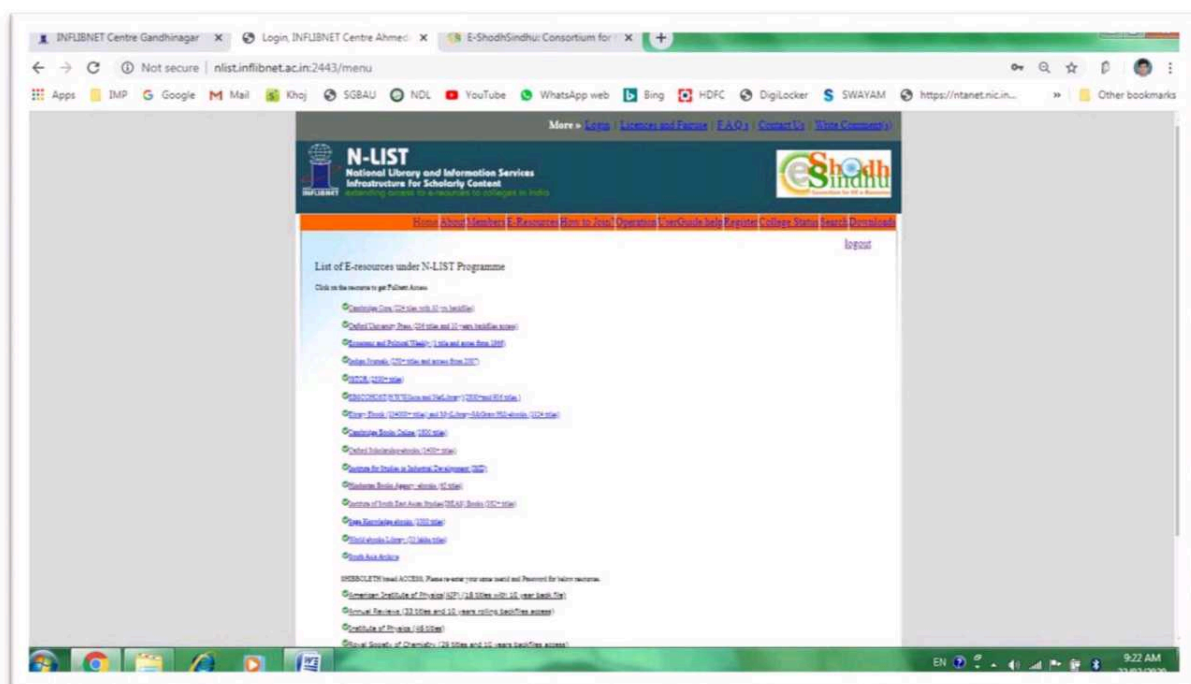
INFLIBNET Centre Gandhinagar ×
Login, INFLIBNET Centre Ahmed ×
E-ShodhSindhu: Consortium for ×
+

Not secure | nlist.inflibnet.ac.in:2443/menu

Apps IMP Google Mail Khoj SGBAU NDL YouTube WhatsApp web Bing HDFC DigiLocker SWAYAM https://ntanet.nic.in... » Other bookmarks

More » Login | Licences and Fairuse | F.A.Q.s | Contact Us | Write Comment(s)

N-LIST
National Library and Information Services Infrastructure for Scholarly Content
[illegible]

INFLIBNET

e-ShodhSindhu

Home About Members E-Resources How to Join? Operation UserGuide help Register College Status Search Downloads

logout

List of E-resources under N-LIST Programme

Click on the resource to get Fulltext Access

Cambridge Core (224 titles with 10 yrs backfiles)
Oxford University Press (206 titles and 10 years backfiles access)
Economic and Political Weekly (1 title and access from 1949)
Indian Journals (250+ titles and access from 2017)
NDDB (2500+ titles)
EBSCOHOST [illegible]
Ebrary - Ebook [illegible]
Cambridge Books Online (1800 titles)
Oxford Scholarship ebooks (1400+ titles)
Institute for Studies in Industrial Development (ISID)
Hindustan Books Agency ebooks (65 titles)
Institute of South East Asian Studies (ISEAS) Books (382+ titles)
Sage Knowledge ebooks (1000 titles)
World ebooks Library (32 lakhs titles)
South Asia Archive

SHIBBOLETH based ACCESS, Please re-enter your same userid and Password for below resources.
American Institute of Physics (AIP) (18 titles with 10 year back file)
Annual Reviews (33 titles and 10 years rolling backfiles access)
Institute of Physics (46 titles)
Royal Society of Chemistry (29 titles and 10 years backfiles access)

EN 9:22 AM